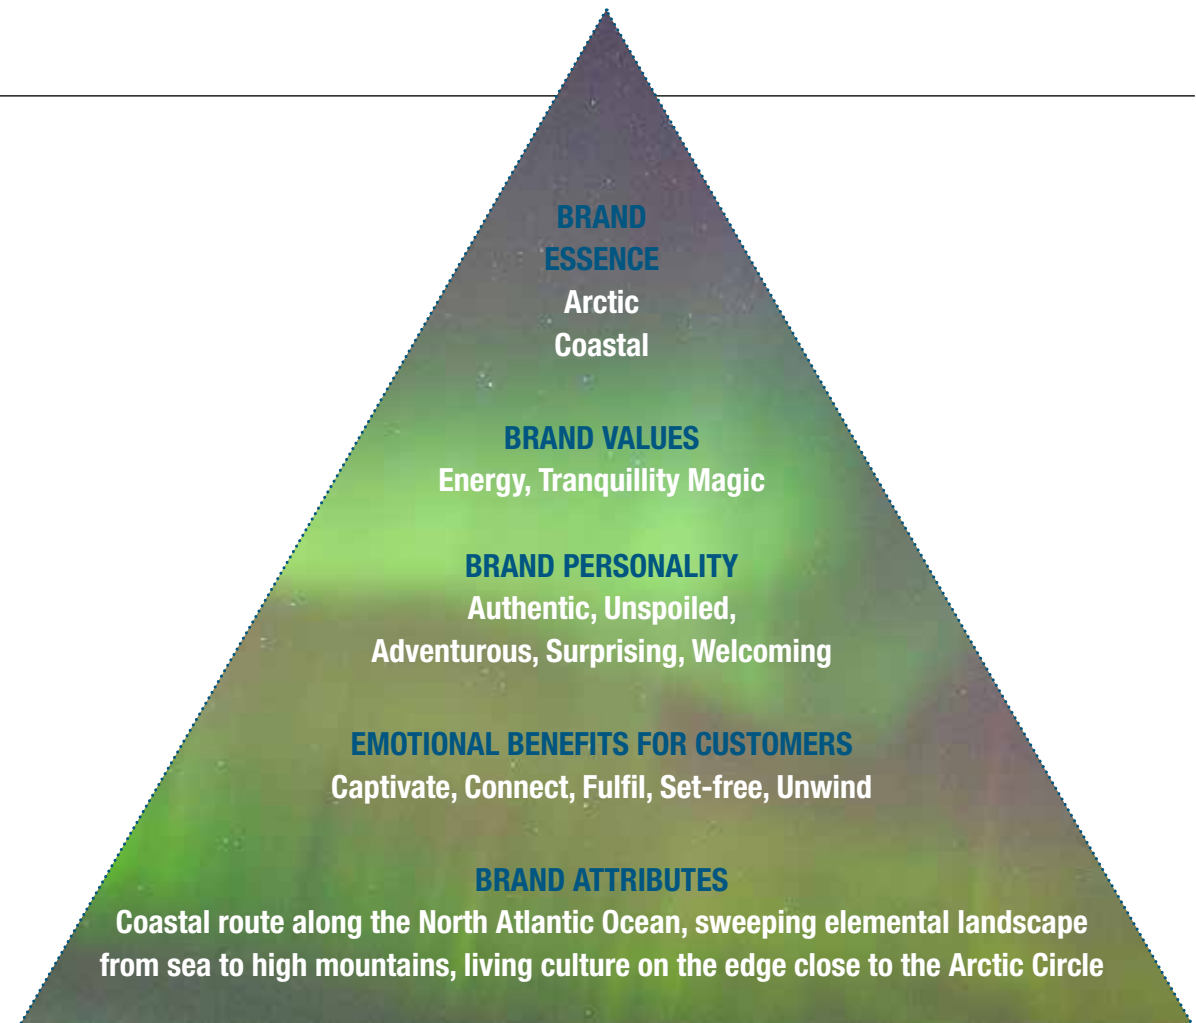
BRAND ESSENCE
Arctic Coastal

BRAND VALUES
Energy, Tranquillity Magic

BRAND PERSONALITY
Authentic, Unspoiled, Adventurous, Surprising, Welcoming

EMOTIONAL BENEFITS FOR CUSTOMERS
Captivate, Connect, Fulfil, Set-free, Unwind

BRAND ATTRIBUTES
Coastal route along the North Atlantic Ocean, sweeping elemental landscape from sea to high mountains, living culture on the edge close to the Arctic Circle